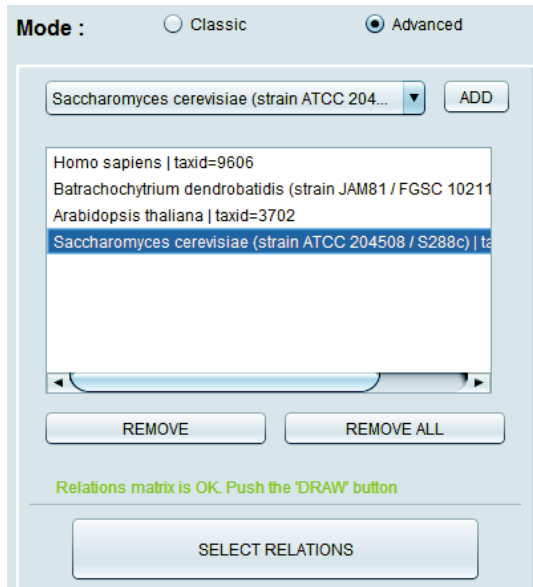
Mode : Classic Advanced

Saccharomyces cerevisiae (strain ATCC 204...

ADD

Homo sapiens | taxid=9606
Batrachochytrium dendrobatidis (strain JAM81 / FGSC 10211
Arabidopsis thaliana | taxid=3702
Saccharomyces cerevisiae (strain ATCC 204508 / S288c) | ta

REMOVE

REMOVE ALL

Relations matrix is OK. Push the 'DRAW' button

SELECT RELATIONS